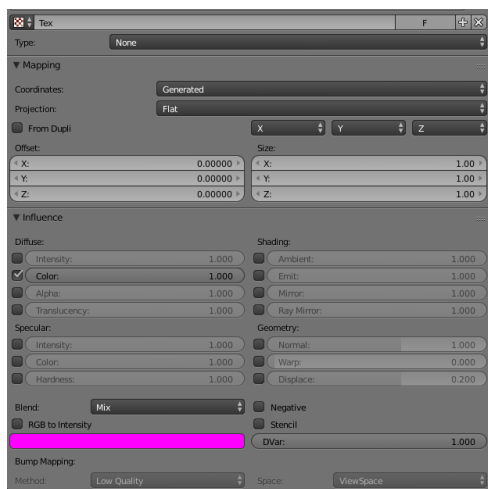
Tex F

Type: None

▼ Mapping

Coordinates: Generated

Projection: Flat

From Dupli X Y Z

Offset:
X: 0.00000
Y: 0.00000
Z: 0.00000

Size:
X: 1.00
Y: 1.00
Z: 1.00

▼ Influence

Diffuse:
Intensity: 1.000
Color: 1.000
Alpha: 1.000
Translucency: 1.000

Shading:
Ambient: 1.000
Emit: 1.000
Mirror: 1.000
Ray Mirror: 1.000

Specular:
Intensity: 1.000
Color: 1.000
Hardness: 1.000

Geometry:
Normal: 1.000
Warp: 0.000
Displace: 0.200

Blend: Mix
Negative
RGB to Intensity
Stencil
DVar: 1.000

Bump Mapping:
Method: Low Quality
Space: ViewSpace